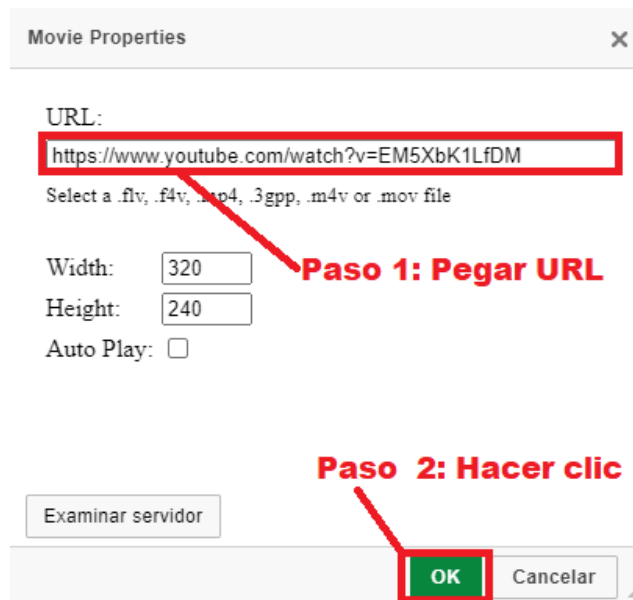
Movie Properties ×

URL:

https://www.youtube.com/watch?v=EM5XbK1LfDM

Select a .flv, .f4v, .mp4, .3gpp, .m4v or .mov file

Paso 1: Pegar URL

Width: 320

Height: 240

Auto Play:

Paso 2: Hacer clic

Examinar servidor

OK

Cancelar